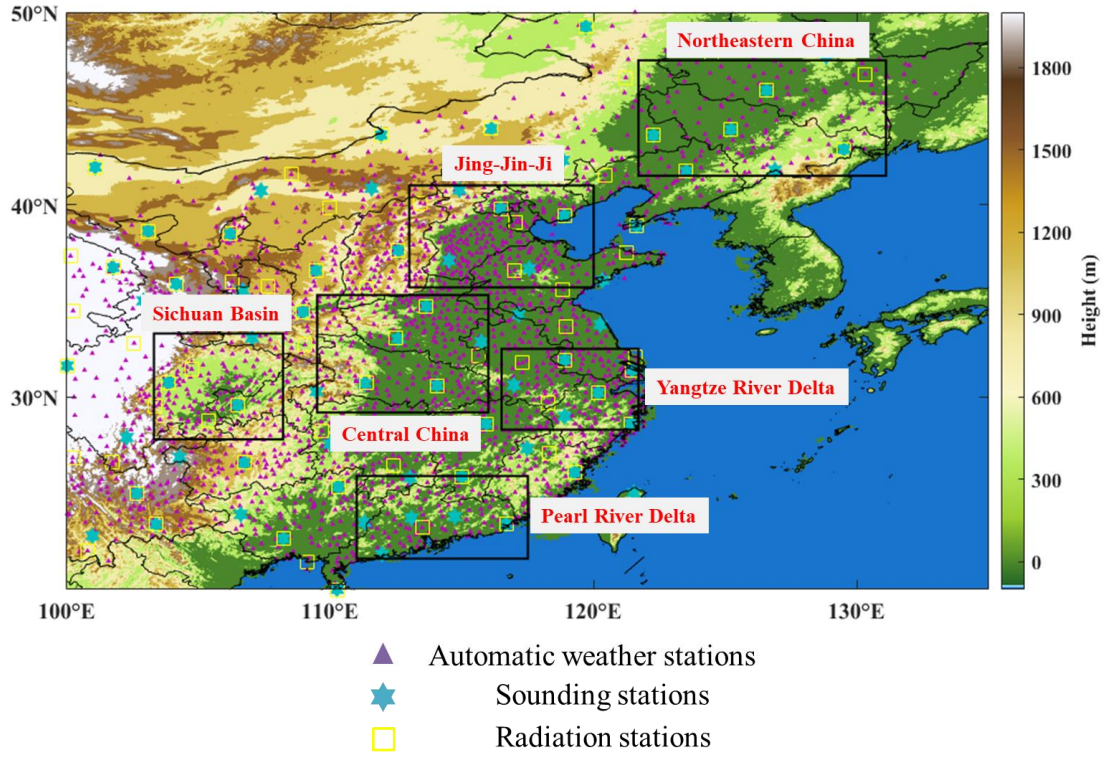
50°N

40°N

30°N

100°E
110°E
120°E
130°E

Northeastern China
Jing-Jin-Ji
Sichuan Basin
Central China
Yangtze River Delta
Pearl River Delta

1800
1500
1200
900
600
300
0
Height (m)

Automatic weather stations
Sounding stations
Radiation stations